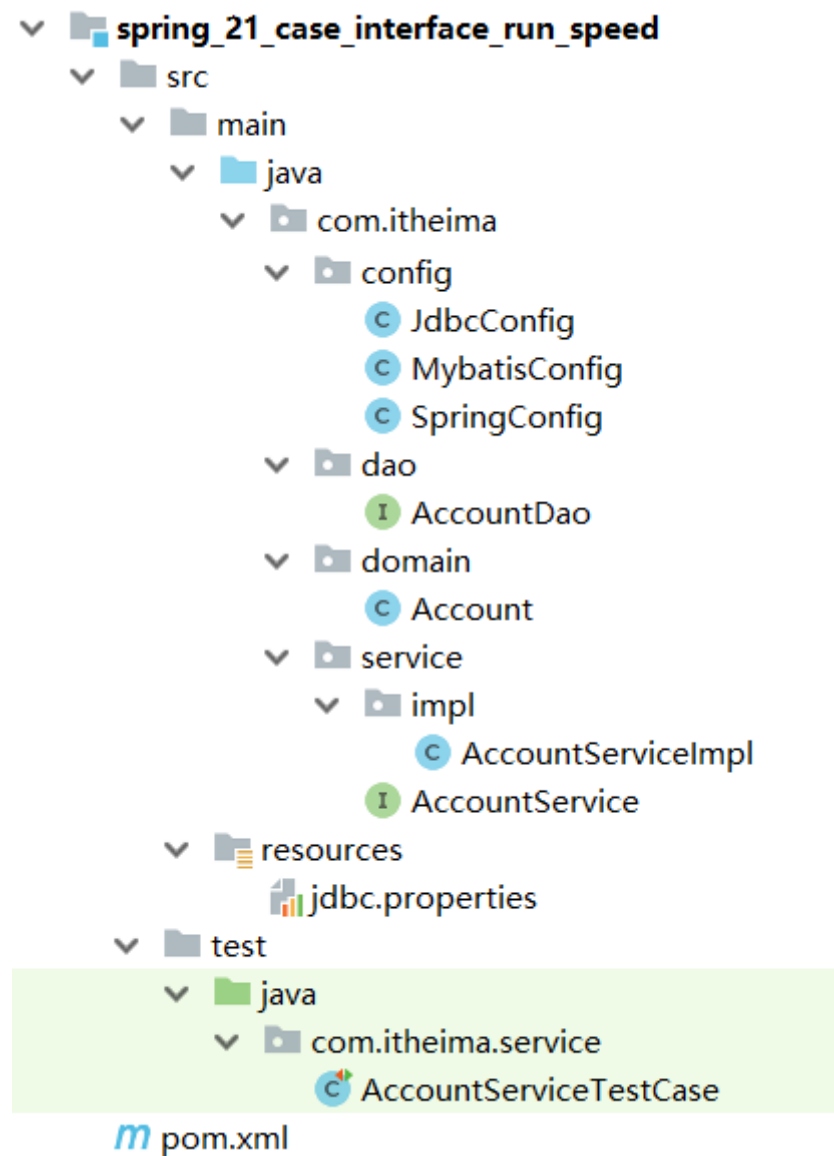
spring_21_case_interface_run_speed
src
main
java
com.itheima
config
C JdbcConfig
C MybatisConfig
C SpringConfig
dao
I AccountDao
domain
C Account
service
impl
C AccountServiceImpl
I AccountService
resources
jdbc.properties
test
java
com.itheima.service
C AccountServiceTestCase
m pom.xml